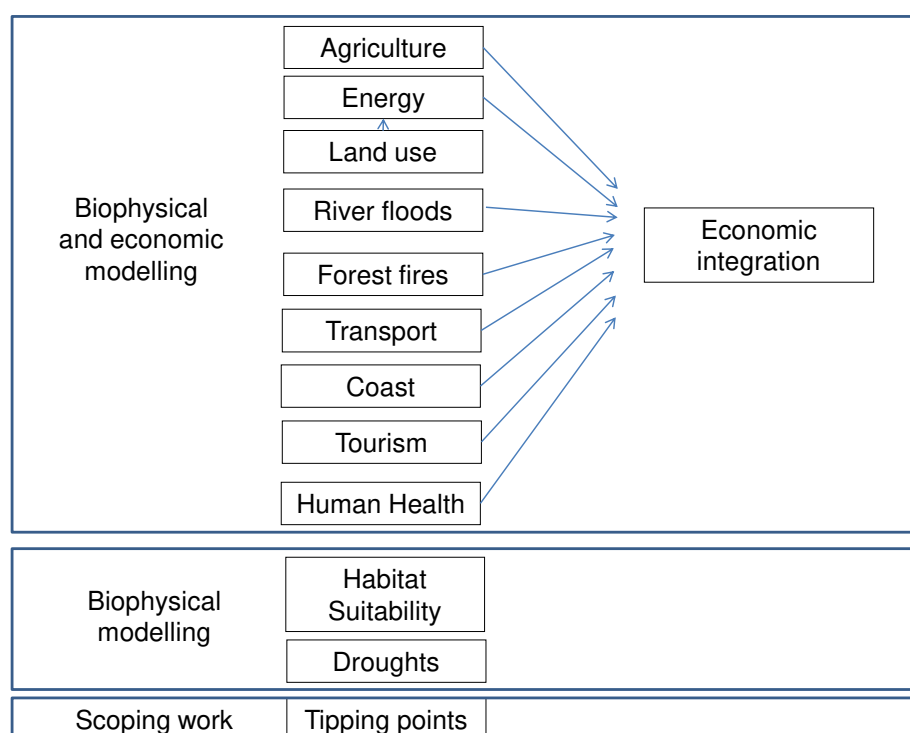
Biophysical and economic modelling

Agriculture

Energy

Land use

River floods

Forest fires

Transport

Coast

Tourism

Human Health

Economic integration

Biophysical modelling

Habitat Suitability

Droughts

Scoping work

Tipping points